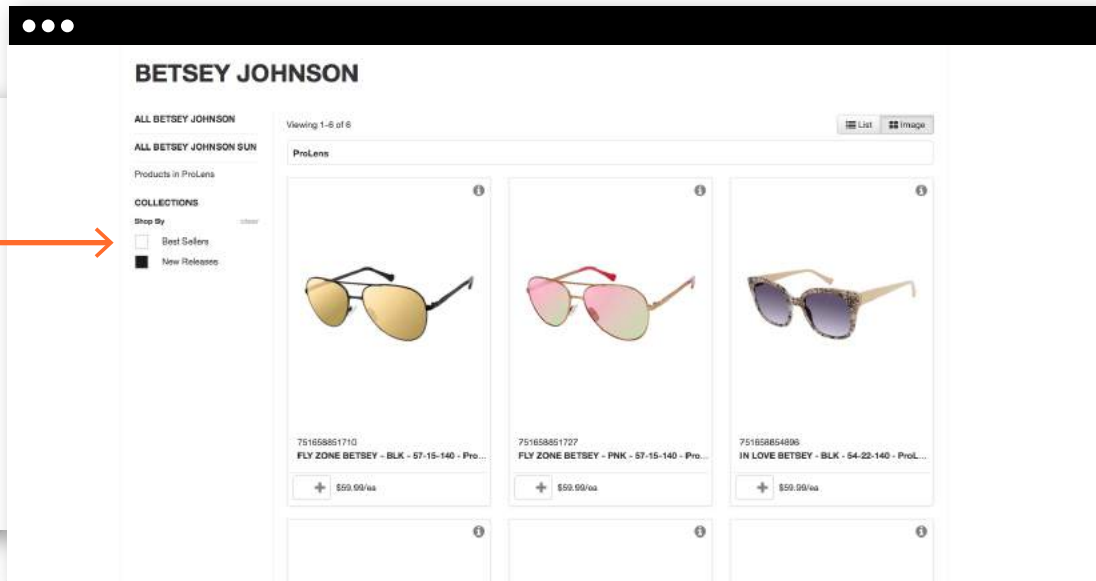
BETSEY JOHNSON

ALL BETSEY JOHNSON

ALL BETSEY JOHNSON SUN

Products in ProLens

COLLECTIONS

Shop By

clear

Best Sellers

New Releases

Viewing 1-6 of 6

List

Image

ProLens

751658851710

FLY ZONE BETSEY - BLK - 57-15-140 - Pro...

+

$59.99/ea

751658851727

FLY ZONE BETSEY - PNK - 57-15-140 - Pro...

+

$59.99/ea

751658854896

IN LOVE BETSEY - BLK - 54-22-140 - ProL...

+

$59.99/ea